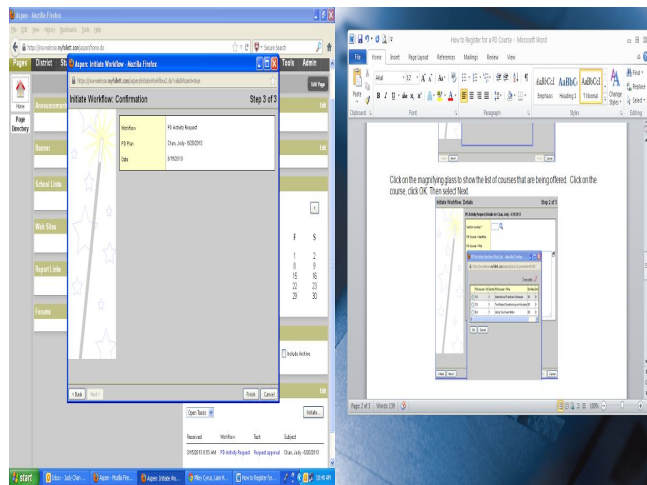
Aspen - Mozilla Firefox
File Edit View History Bookmarks Tools Help
https://ma.myfollett.com/aspen/home.do
Secure Search
Pages District Tools Admin
Home
Page Directory
Announcements
Banner
School Links
Web Sites
Report Links
Forums
Edit Page
Aspen: Initiate Workflow - Mozilla Firefox
Initiate Workflow: Confirmation
Step 3 of 3
Workflow PD Activity Request
PD Plan Chan, Judy - 9/28/2013
Date 8/19/2013
< Back Next > Finish Cancel
F S
1 2
8 9
15 16
22 23
29 30
Include Archive
Open Tasks
Initiate...
Received Workflow Task Subject
8/19/2013 8:53 AM PD Activity Request Request approval Chan, Judy - 9/28/2013
start
How to Register for a PD Course - Microsoft Word
File Home Insert Page Layout References Mailings Review View
Paste
Clipboard
Font
Paragraph
Styles
Editing
Arial
AaBbCcI Emphasis
AaBbC Heading 1
AaBbCcI 1 Normal
Change Styles
Find
Replace
Select
Click on the magnifying glass to show the list of courses that are being offered. Click on the course, click OK. Then select Next
Initiate Workflow: Details
Step 2 of 3
Page: 2 of 3 Words: 129
100%